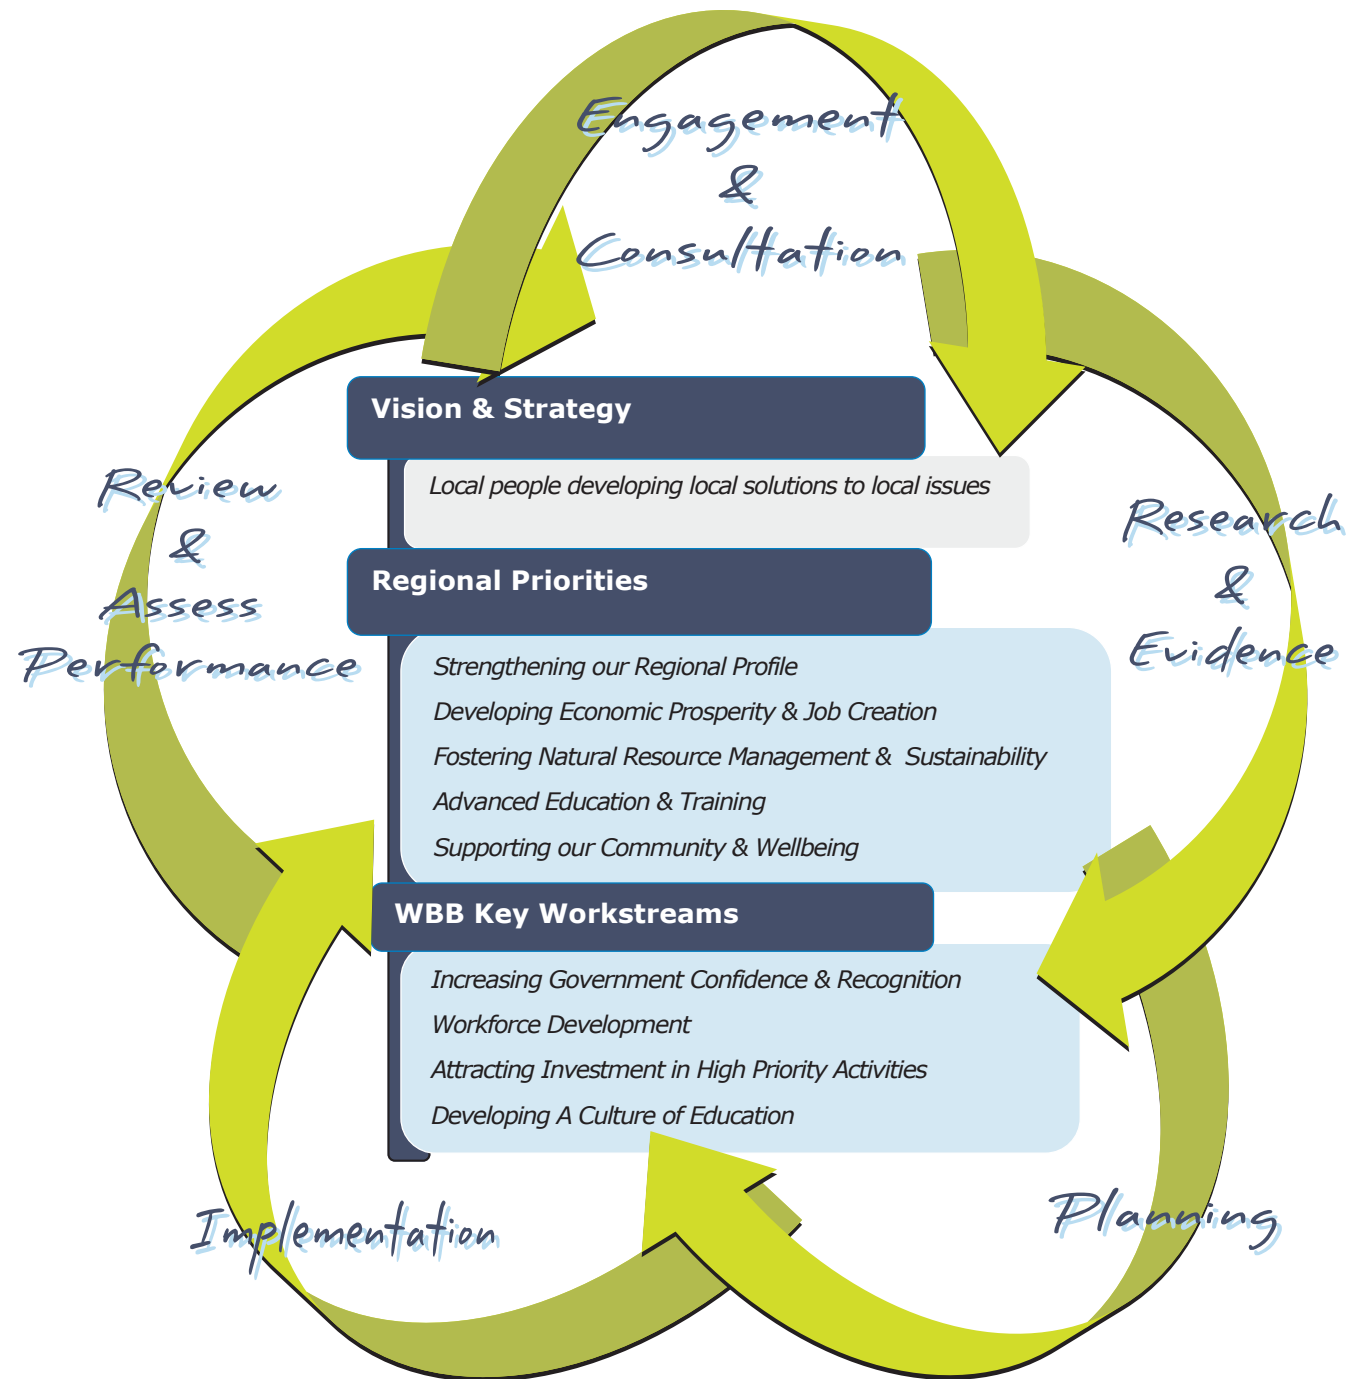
Engagement
&
Consultation

Research
&
Evidence

Planning

Implementation

Review
&
Assess
Performance

Vision & Strategy

Local people developing local solutions to local issues

Regional Priorities

Strengthening our Regional Profile
Developing Economic Prosperity & Job Creation
Fostering Natural Resource Management & Sustainability
Advanced Education & Training
Supporting our Community & Wellbeing

WBB Key Workstreams

Increasing Government Confidence & Recognition
Workforce Development
Attracting Investment in High Priority Activities
Developing A Culture of Education